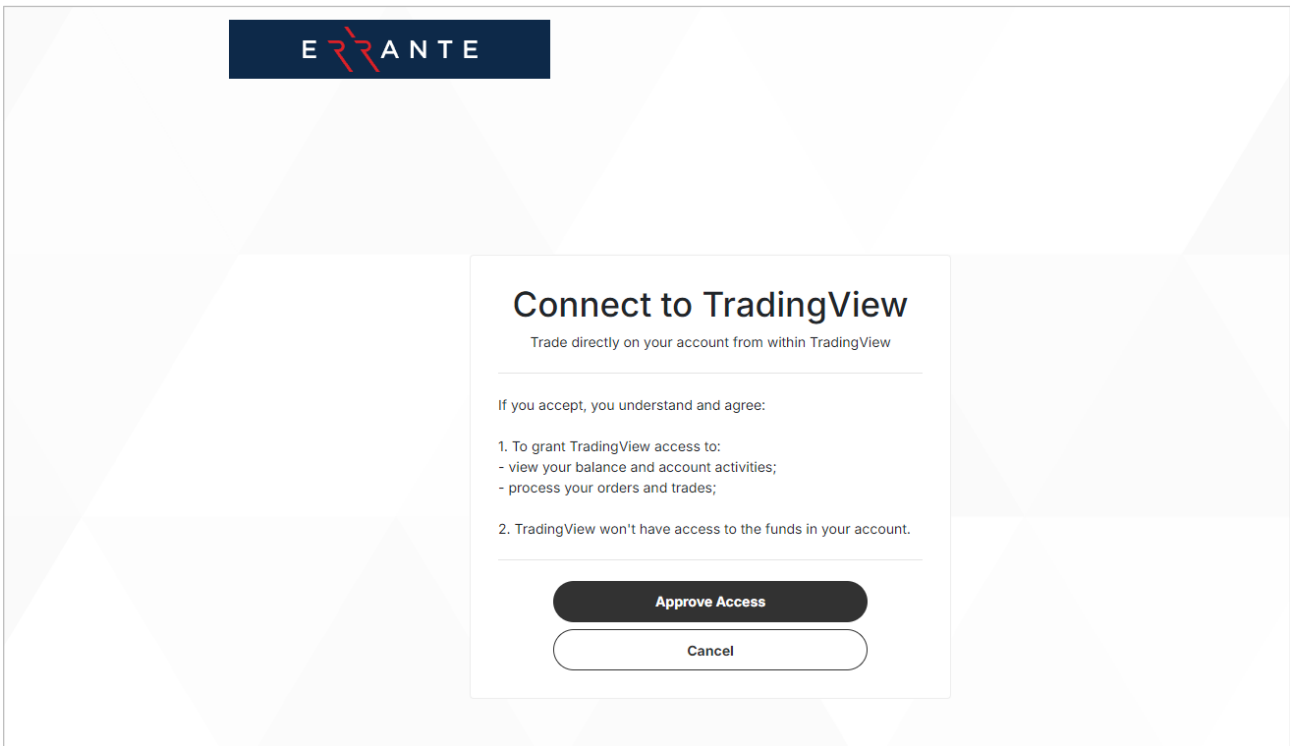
ERRANTE

Connect to TradingView

Trade directly on your account from within TradingView

If you accept, you understand and agree:

1. To grant TradingView access to:
- view your balance and account activities;
- process your orders and trades;

2. TradingView won't have access to the funds in your account.

Approve Access

Cancel